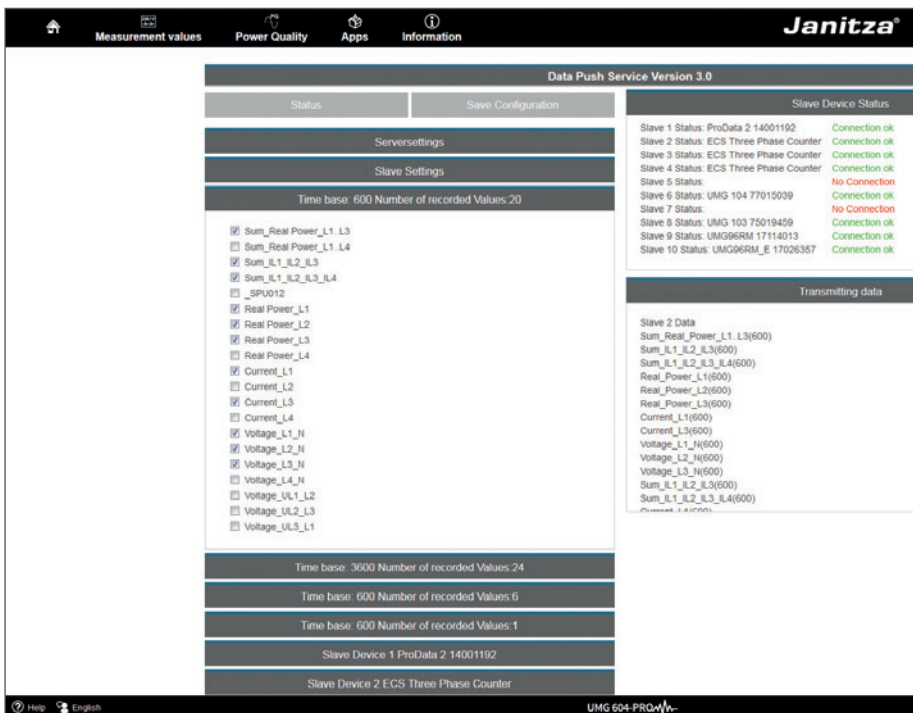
Measurement values Power Quality Apps Information Janitza®

Data Push Service Version 3.0

Status Save Configuration

Serversettings

Slave Settings

Time base: 600 Number of recorded Values:20

Sum_Real Power_L1..L3
Sum_Real Power_L1..L4
Sum_IL1_IL2_IL3
Sum_IL1_IL2_IL3_IL4
_SPU012
Real Power_L1
Real Power_L2
Real Power_L3
Real Power_L4
Current_L1
Current_L2
Current_L3
Current_L4
Voltage_L1_N
Voltage_L2_N
Voltage_L3_N
Voltage_L4_N
Voltage_UL1_L2
Voltage_UL2_L3
Voltage_UL3_L1

Time base: 3600 Number of recorded Values:24

Time base: 600 Number of recorded Values:6

Time base: 600 Number of recorded Values:1

Slave Device 1 ProData 2 14001192

Slave Device 2 ECS Three Phase Counter

Slave Device Status

Slave 1 Status: ProData 2 14001192 Connection ok
Slave 2 Status: ECS Three Phase Counter Connection ok
Slave 3 Status: ECS Three Phase Counter Connection ok
Slave 4 Status: ECS Three Phase Counter Connection ok
Slave 5 Status: No Connection
Slave 6 Status: UMG 104 77015039 Connection ok
Slave 7 Status: No Connection
Slave 8 Status: UMG 103 75019459 Connection ok
Slave 9 Status: UMG96RM 17114013 Connection ok
Slave 10 Status: UMG96RM_E 17026357 Connection ok

Transmitting data

Slave 2 Data
Sum_Real_Power_L1..L3(600)
Sum_IL1_IL2_IL3(600)
Sum_IL1_IL2_IL3_IL4(600)
Real_Power_L1(600)
Real_Power_L2(600)
Real_Power_L3(600)
Current_L1(600)
Current_L3(600)
Voltage_L1_N(600)
Voltage_L2_N(600)
Voltage_L3_N(600)
Sum_IL1_IL2_IL3(600)
Sum_IL1_IL2_IL3_IL4(600)
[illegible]

Help English UMG 604-PRO